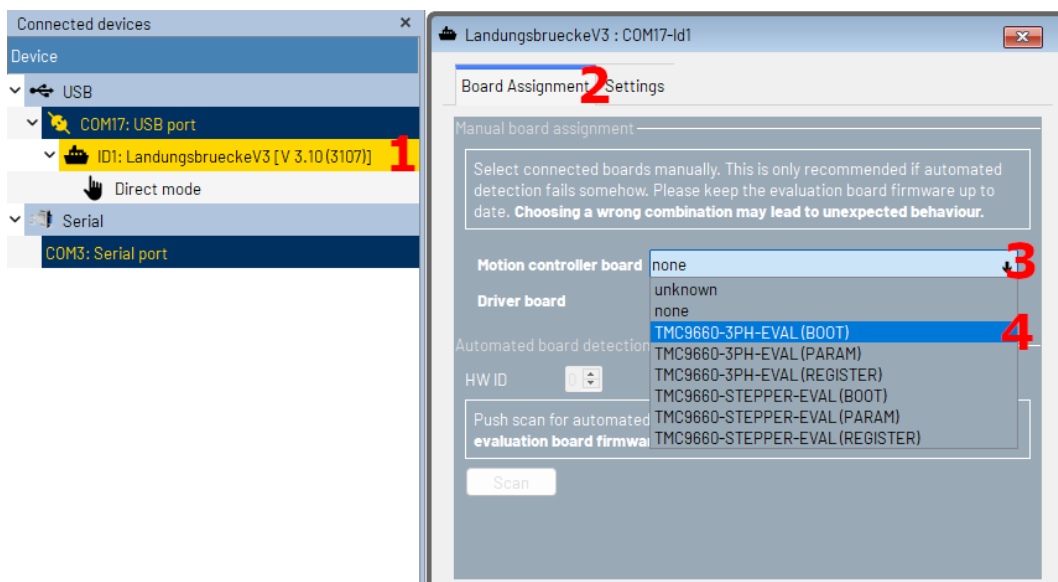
Connected devices ×
Device
USB
COM17: USB port
ID1: LandungsbrueckeV3 [V 3.10 (3107)] 1
Direct mode
Serial
COM3: Serial port

LandungsbrueckeV3 : COM17-Id1
Board Assignment 2 Settings
Manual board assignment
Select connected boards manually. This is only recommended if automated detection fails somehow. Please keep the evaluation board firmware up to date. **Choosing a wrong combination may lead to unexpected behaviour.**
Motion controller board none 3
Driver board
unknown
none
TMC9660-3PH-EVAL (BOOT) 4
TMC9660-3PH-EVAL (PARAM)
TMC9660-3PH-EVAL (REGISTER)
TMC9660-STEPPER-EVAL (BOOT)
TMC9660-STEPPER-EVAL (PARAM)
TMC9660-STEPPER-EVAL (REGISTER)
Automated board detection
HW ID 0
Push scan for automated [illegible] evaluation board firmwa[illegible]
Scan